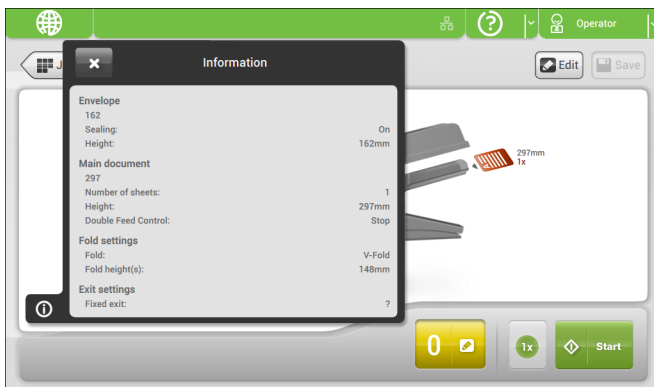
Operator

J

Edit

Save

Information

Envelope
162
Sealing: On
Height: 162mm

Main document
297
Number of sheets: 1
Height: 297mm
Double Feed Control: Stop

Fold settings
Fold: V-Fold
Fold height(s): 148mm

Exit settings
Fixed exit: ?

297mm
1x

0

1x

Start